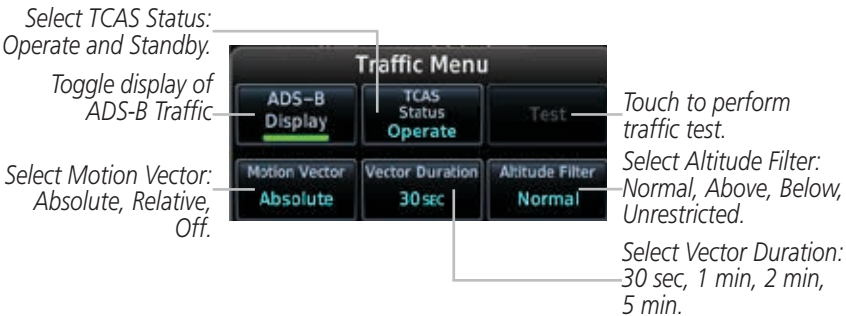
Select TCAS Status: Operate and Standby.

Toggle display of ADS-B Traffic

Select Motion Vector: Absolute, Relative, Off.

Traffic Menu

ADS-B Display

TCAS Status Operate

Test

Motion Vector Absolute

Vector Duration 30 sec

Altitude Filter Normal

Touch to perform traffic test.

Select Altitude Filter: Normal, Above, Below, Unrestricted.

Select Vector Duration: 30 sec, 1 min, 2 min, 5 min.